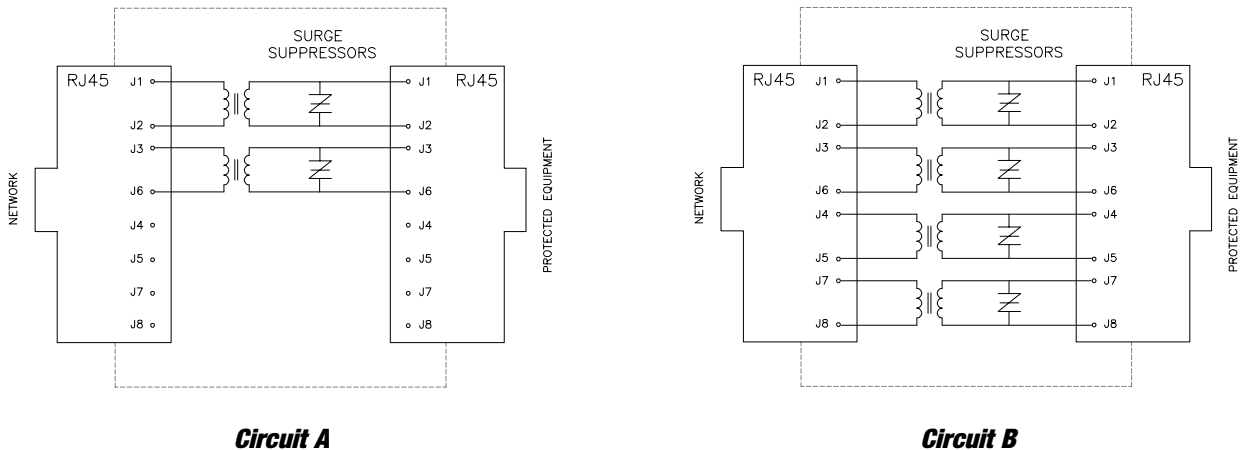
SURGE SUPPRESSORS

RJ45

J1

J2

J3

J6

J4

J5

J7

J8

NETWORK

J1

J2

J3

J6

J4

J5

J7

J8

RJ45

PROTECTED EQUIPMENT

Circuit A

SURGE SUPPRESSORS

RJ45

J1

J2

J3

J6

J4

J5

J7

J8

NETWORK

J1

J2

J3

J6

J4

J5

J7

J8

RJ45

PROTECTED EQUIPMENT

Circuit B